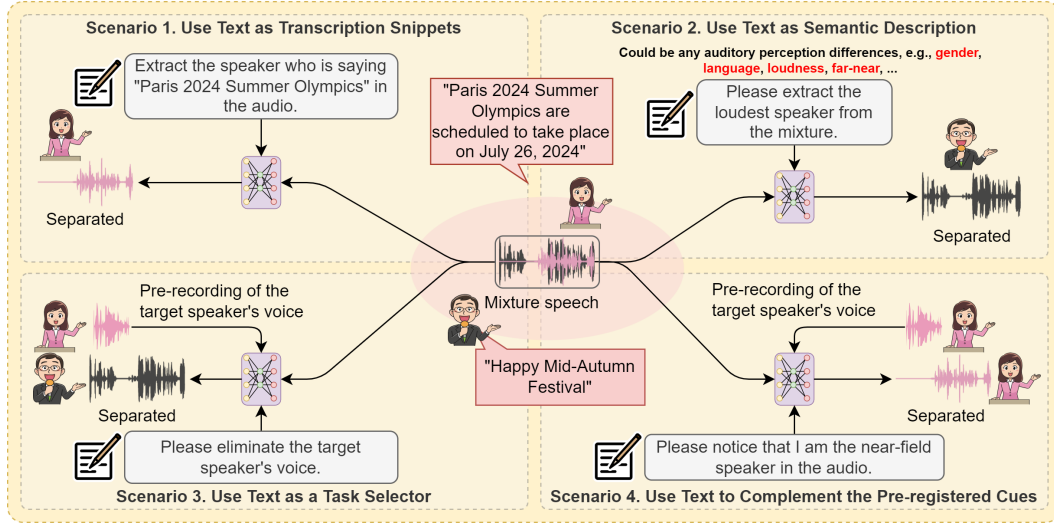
Scenario 1. Use Text as Transcription Snippets

Extract the speaker who is saying "Paris 2024 Summer Olympics" in the audio.

Separated

Scenario 2. Use Text as Semantic Description

Could be any auditory perception differences, e.g., gender, language, loudness, far-near, ...

Please extract the loudest speaker from the mixture.

Separated

"Paris 2024 Summer Olympics are scheduled to take place on July 26, 2024"

Mixture speech

"Happy Mid-Autumn Festival"

Pre-recording of the target speaker's voice

Separated

Please eliminate the target speaker's voice.

Scenario 3. Use Text as a Task Selector

Pre-recording of the target speaker's voice

Separated

Please notice that I am the near-field speaker in the audio.

Scenario 4. Use Text to Complement the Pre-registered Cues